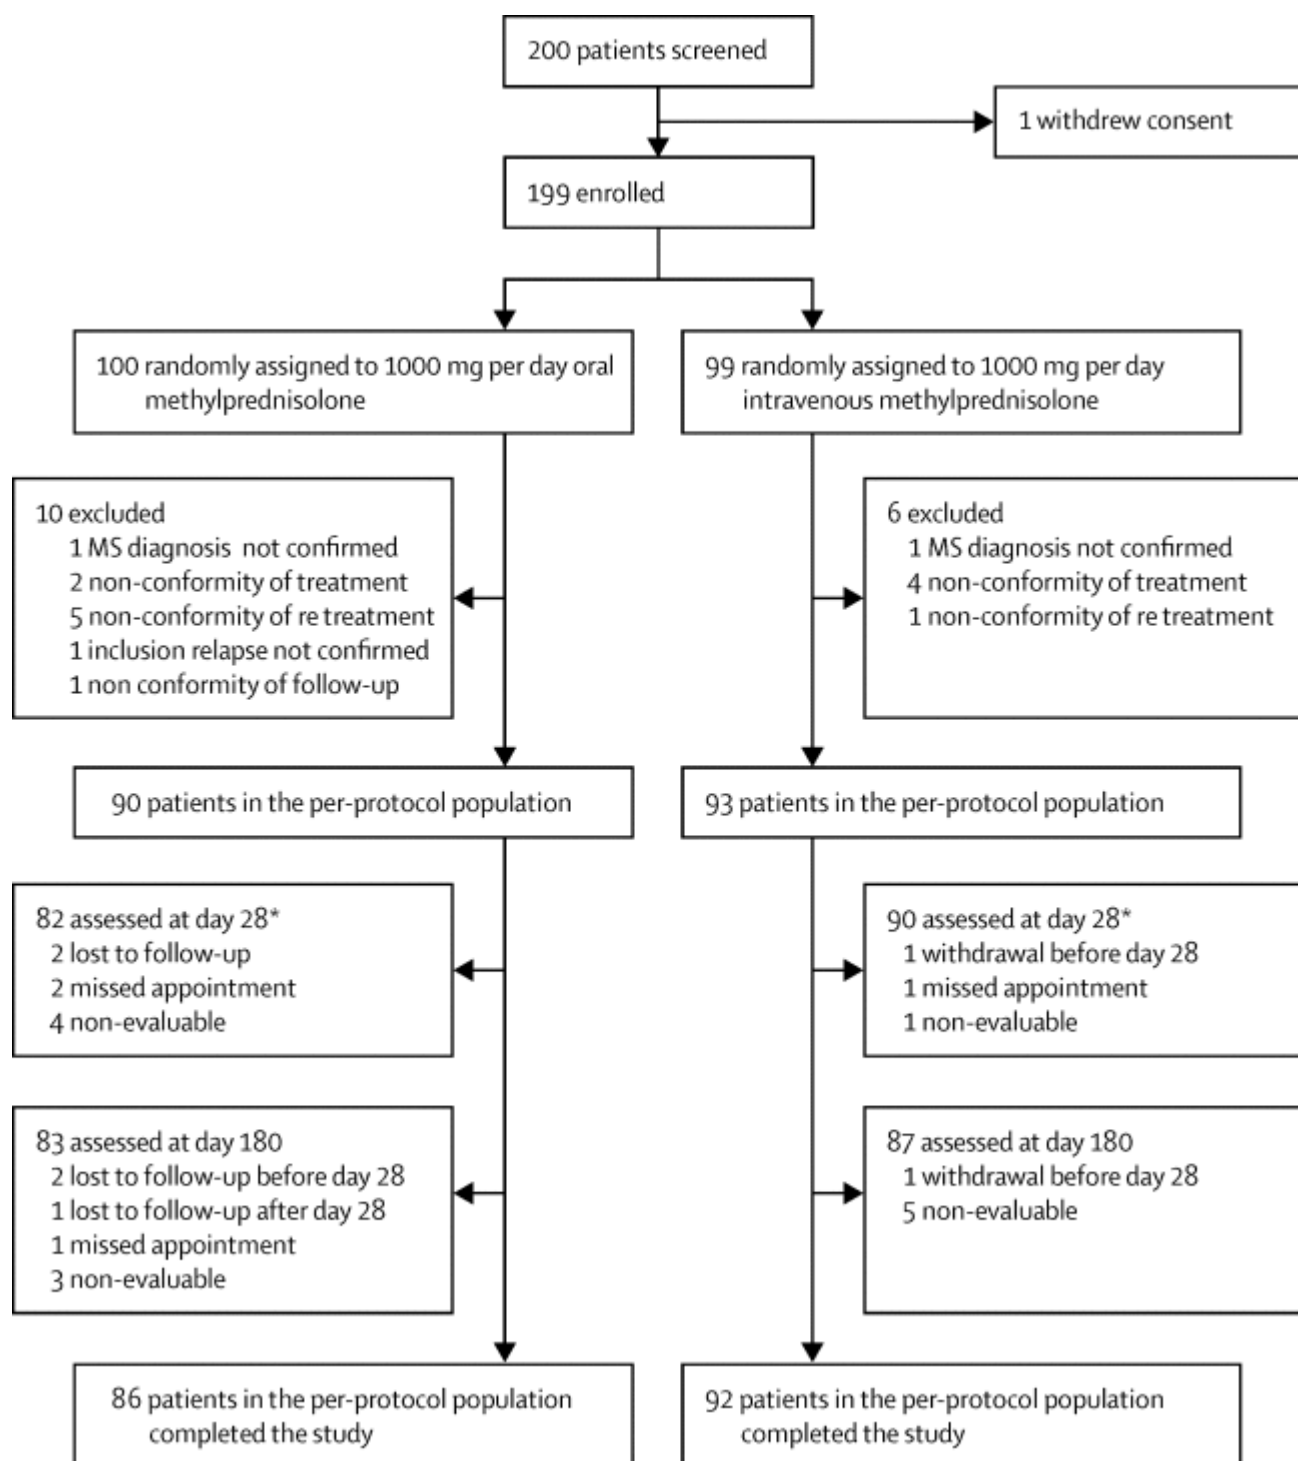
200 patients screened

1 withdrew consent

199 enrolled

100 randomly assigned to 1000 mg per day oral methylprednisolone

99 randomly assigned to 1000 mg per day intravenous methylprednisolone

10 excluded
1 MS diagnosis not confirmed
2 non-conformity of treatment
5 non-conformity of re treatment
1 inclusion relapse not confirmed
1 non conformity of follow-up

6 excluded
1 MS diagnosis not confirmed
4 non-conformity of treatment
1 non-conformity of re treatment

90 patients in the per-protocol population

93 patients in the per-protocol population

82 assessed at day 28*
2 lost to follow-up
2 missed appointment
4 non-evaluable

90 assessed at day 28*
1 withdrawal before day 28
1 missed appointment
1 non-evaluable

83 assessed at day 180
2 lost to follow-up before day 28
1 lost to follow-up after day 28
1 missed appointment
3 non-evaluable

87 assessed at day 180
1 withdrawal before day 28
5 non-evaluable

86 patients in the per-protocol population completed the study

92 patients in the per-protocol population completed the study